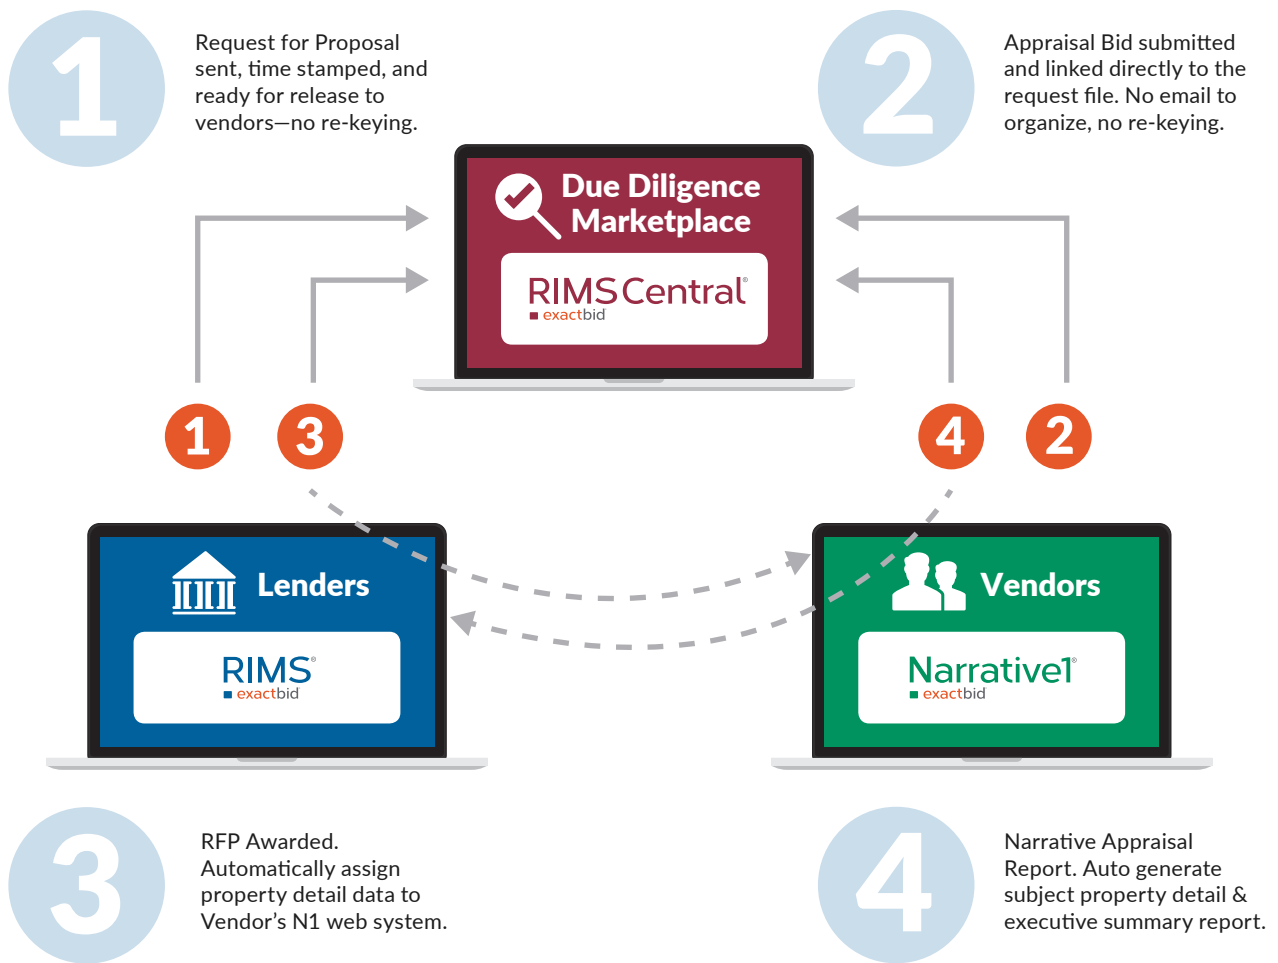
1

Request for Proposal sent, time stamped, and ready for release to vendors—no re-keying.

2

Appraisal Bid submitted and linked directly to the request file. No email to organize, no re-keying.

Due Diligence Marketplace

RIMSCentral®
exactbid

1 3 4 2

Lenders

RIMS®
exactbid

Vendors

Narrative1®
exactbid

3

RFP Awarded. Automatically assign property detail data to Vendor's N1 web system.

4

Narrative Appraisal Report. Auto generate subject property detail & executive summary report.